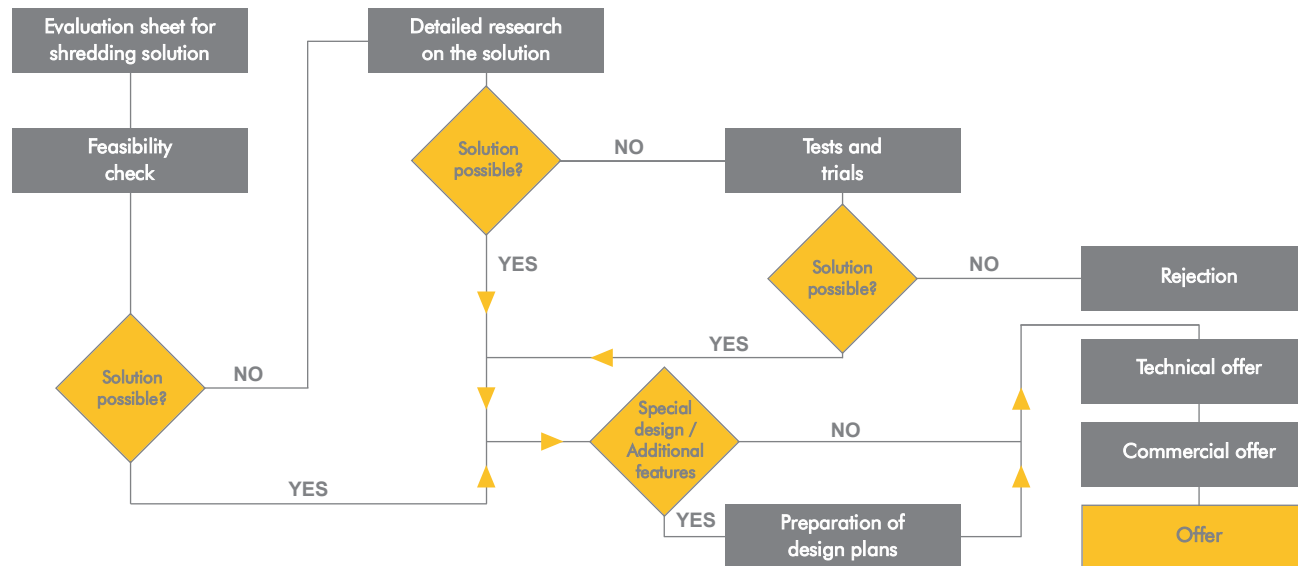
Evaluation sheet for shredding solution

Feasibility check

Solution possible?

NO

YES

Detailed research on the solution

Solution possible?

NO

YES

Tests and trials

Solution possible?

NO

Rejection

YES

Special design / Additional features

NO

YES

Preparation of design plans

Technical offer

Commercial offer

Offer